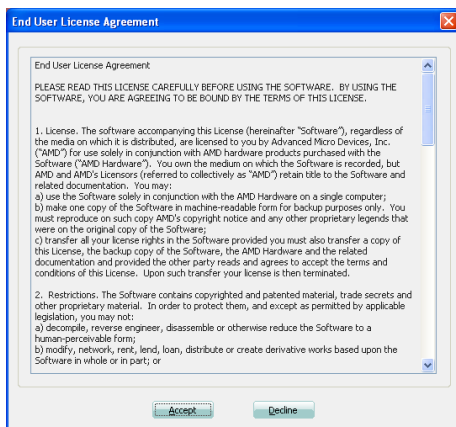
End User License Agreement

End User License Agreement

PLEASE READ THIS LICENSE CAREFULLY BEFORE USING THE SOFTWARE. BY USING THE SOFTWARE, YOU ARE AGREEING TO BE BOUND BY THE TERMS OF THIS LICENSE.

1. License. The software accompanying this License (hereinafter "Software"), regardless of the media on which it is distributed, are licensed to you by Advanced Micro Devices, Inc. ("AMD") for use solely in conjunction with AMD hardware products purchased with the Software ("AMD Hardware"). You own the medium on which the Software is recorded, but AMD and AMD's Licensors (referred to collectively as "AMD") retain title to the Software and related documentation. You may:
a) use the Software solely in conjunction with the AMD Hardware on a single computer;
b) make one copy of the Software in machine-readable form for backup purposes only. You must reproduce on such copy AMD's copyright notice and any other proprietary legends that were on the original copy of the Software;
c) transfer all your license rights in the Software provided you must also transfer a copy of this License, the backup copy of the Software, the AMD Hardware and the related documentation and provided the other party reads and agrees to accept the terms and conditions of this License. Upon such transfer your license is then terminated.

2. Restrictions. The Software contains copyrighted and patented material, trade secrets and other proprietary material. In order to protect them, and except as permitted by applicable legislation, you may not:
a) decompile, reverse engineer, disassemble or otherwise reduce the Software to a human-perceivable form;
b) modify, network, rent, lend, loan, distribute or create derivative works based upon the Software in whole or in part; or

Accept

Decline